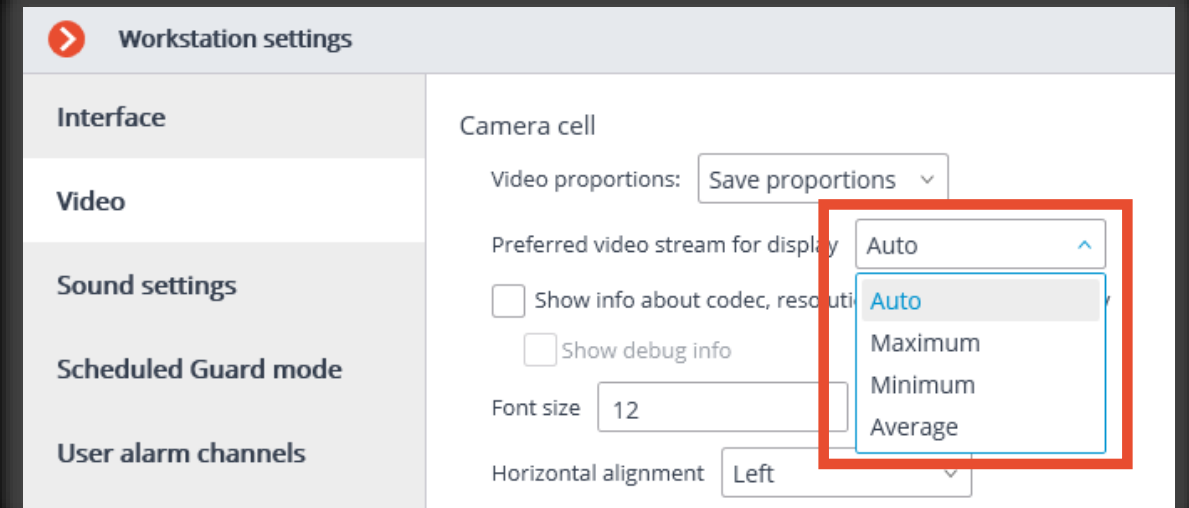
Workstation settings

Interface

Video

Sound settings

Scheduled Guard mode

User alarm channels

Camera cell

Video proportions: Save proportions

Preferred video stream for display Auto

Auto
Maximum
Minimum
Average

Show info about codec, resoluti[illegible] y

Show debug info

Font size 12

Horizontal alignment Left